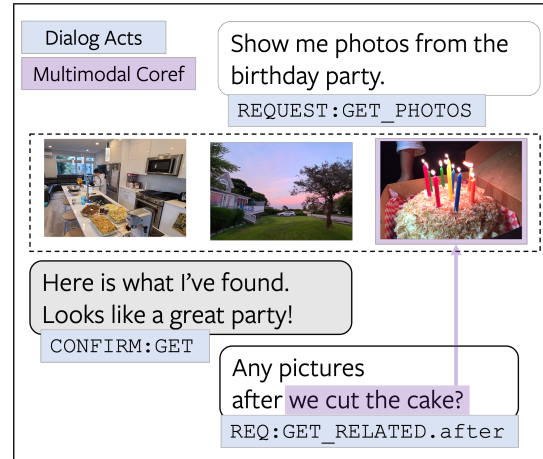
Dialog Acts

Multimodal Coref

Show me photos from the birthday party.

REQUEST:GET_PHOTOS

Here is what I've found. Looks like a great party!

CONFIRM:GET

Any pictures after we cut the cake?

REQ:GET_RELATED.after